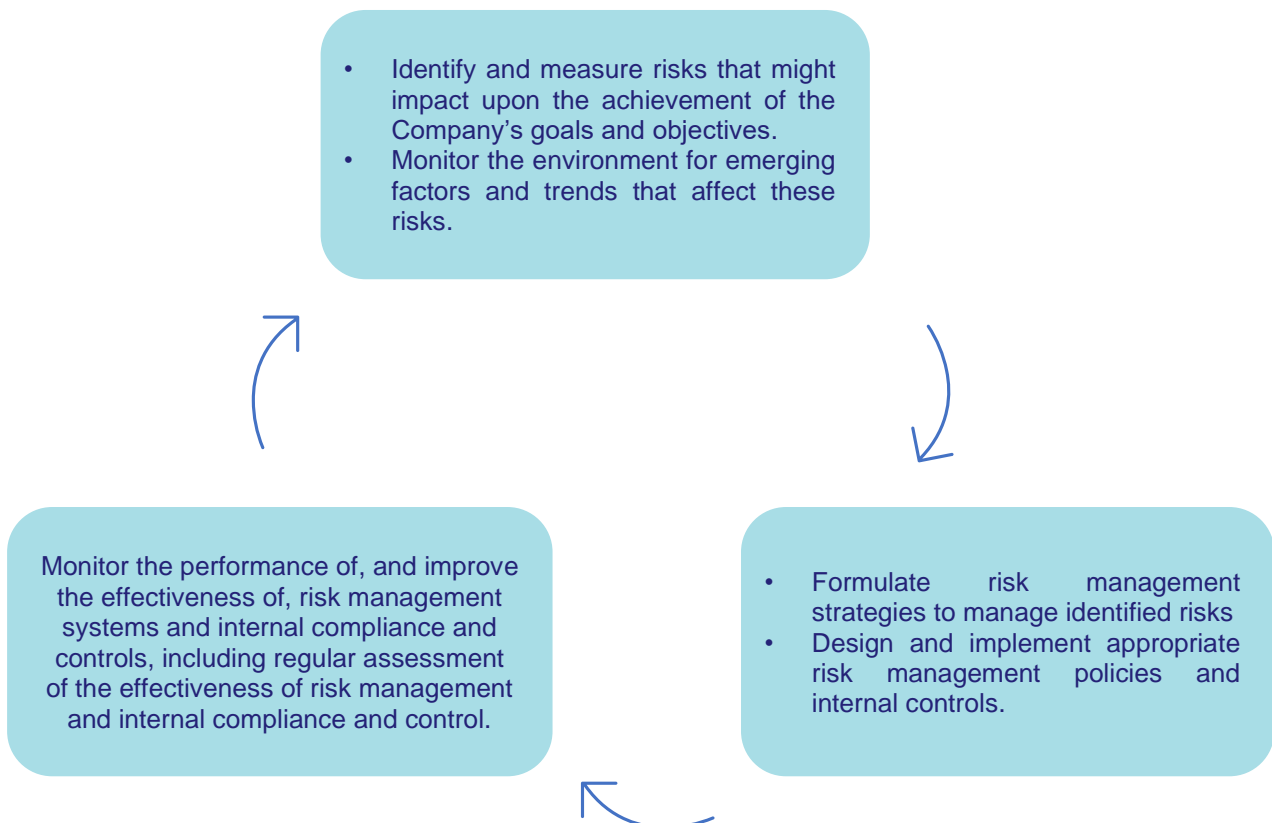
- Identify and measure risks that might impact upon the achievement of the Company’s goals and objectives.
- Monitor the environment for emerging factors and trends that affect these risks.

- Formulate risk management strategies to manage identified risks
- Design and implement appropriate risk management policies and internal controls.

Monitor the performance of, and improve the effectiveness of, risk management systems and internal compliance and controls, including regular assessment of the effectiveness of risk management and internal compliance and control.